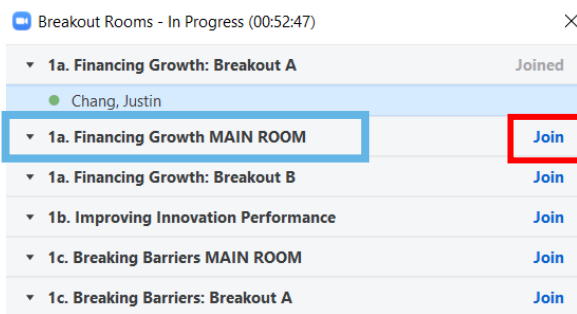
Breakout Rooms - In Progress (00:52:47)

1a. Financing Growth: Breakout A Joined
Chang, Justin
1a. Financing Growth MAIN ROOM Join
1a. Financing Growth: Breakout B Join
1b. Improving Innovation Performance Join
1c. Breaking Barriers MAIN ROOM Join
1c. Breaking Barriers: Breakout A Join